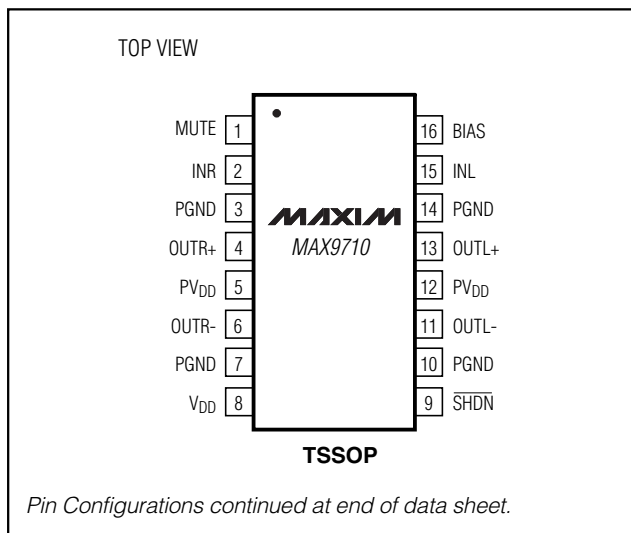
TOP VIEW

MUTE 1
INR 2
PGND 3
OUTR+ 4
$PV_{DD}$ 5
OUTR- 6
PGND 7
$V_{DD}$ 8

16 BIAS
15 INL
14 PGND
13 OUTL+
12 $PV_{DD}$
11 OUTL-
10 PGND
9 $\overline{SHDN}$

MAXIM
MAX9710

TSSOP

Pin Configurations continued at end of data sheet.